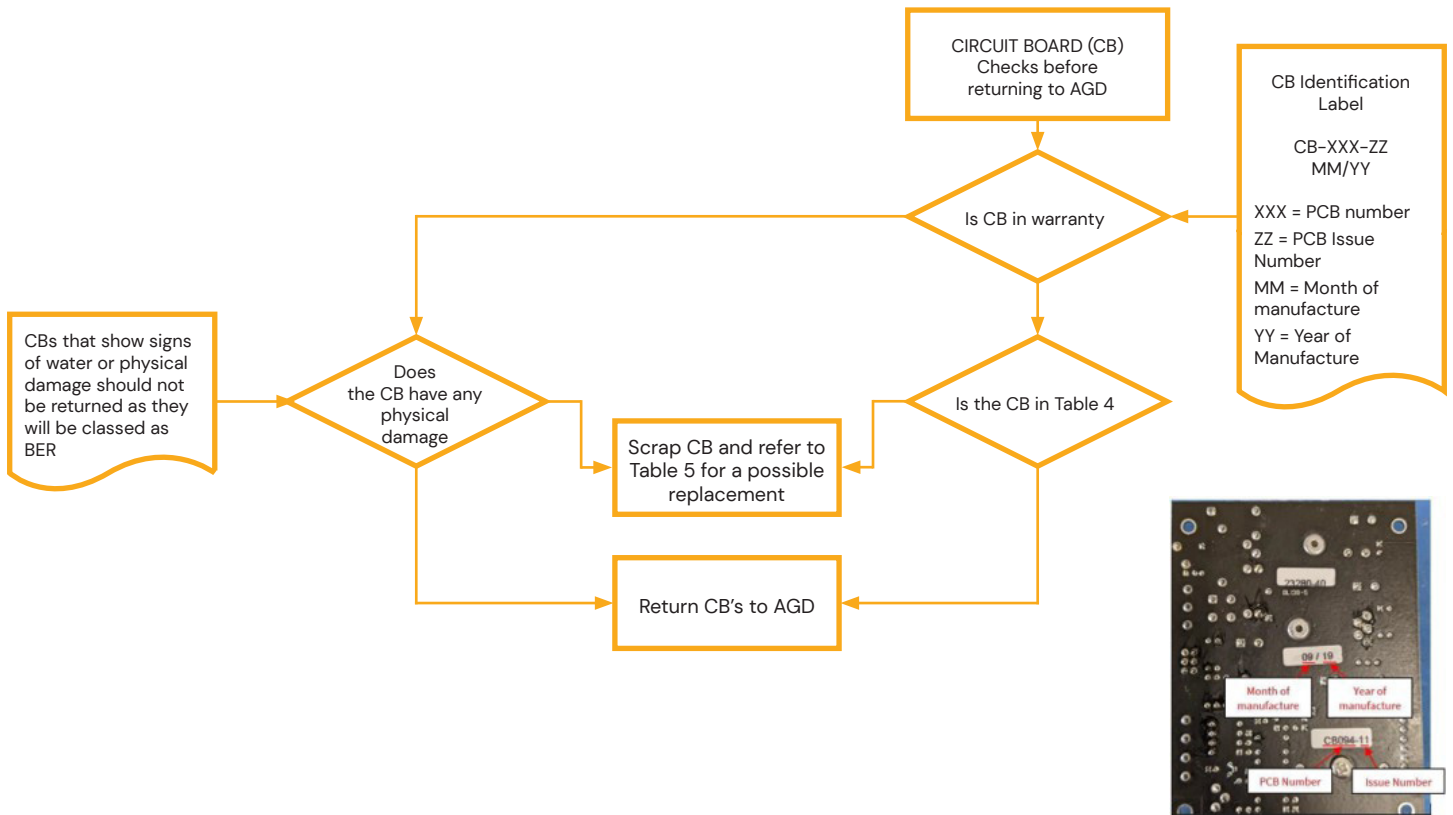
CIRCUIT BOARD (CB) Checks before returning to AGD

CB Identification Label

CB-XXX-ZZ
MM/YY

XXX = PCB number
ZZ = PCB Issue Number
MM = Month of manufacture
YY = Year of Manufacture

Is CB in warranty

CBs that show signs of water or physical damage should not be returned as they will be classed as BER

Does the CB have any physical damage

Is the CB in Table 4

Scrap CB and refer to Table 5 for a possible replacement

Return CB's to AGD

23280-40
09 / 19
Month of manufacture
Year of manufacture
CB094-11
PCB Number
Issue Number